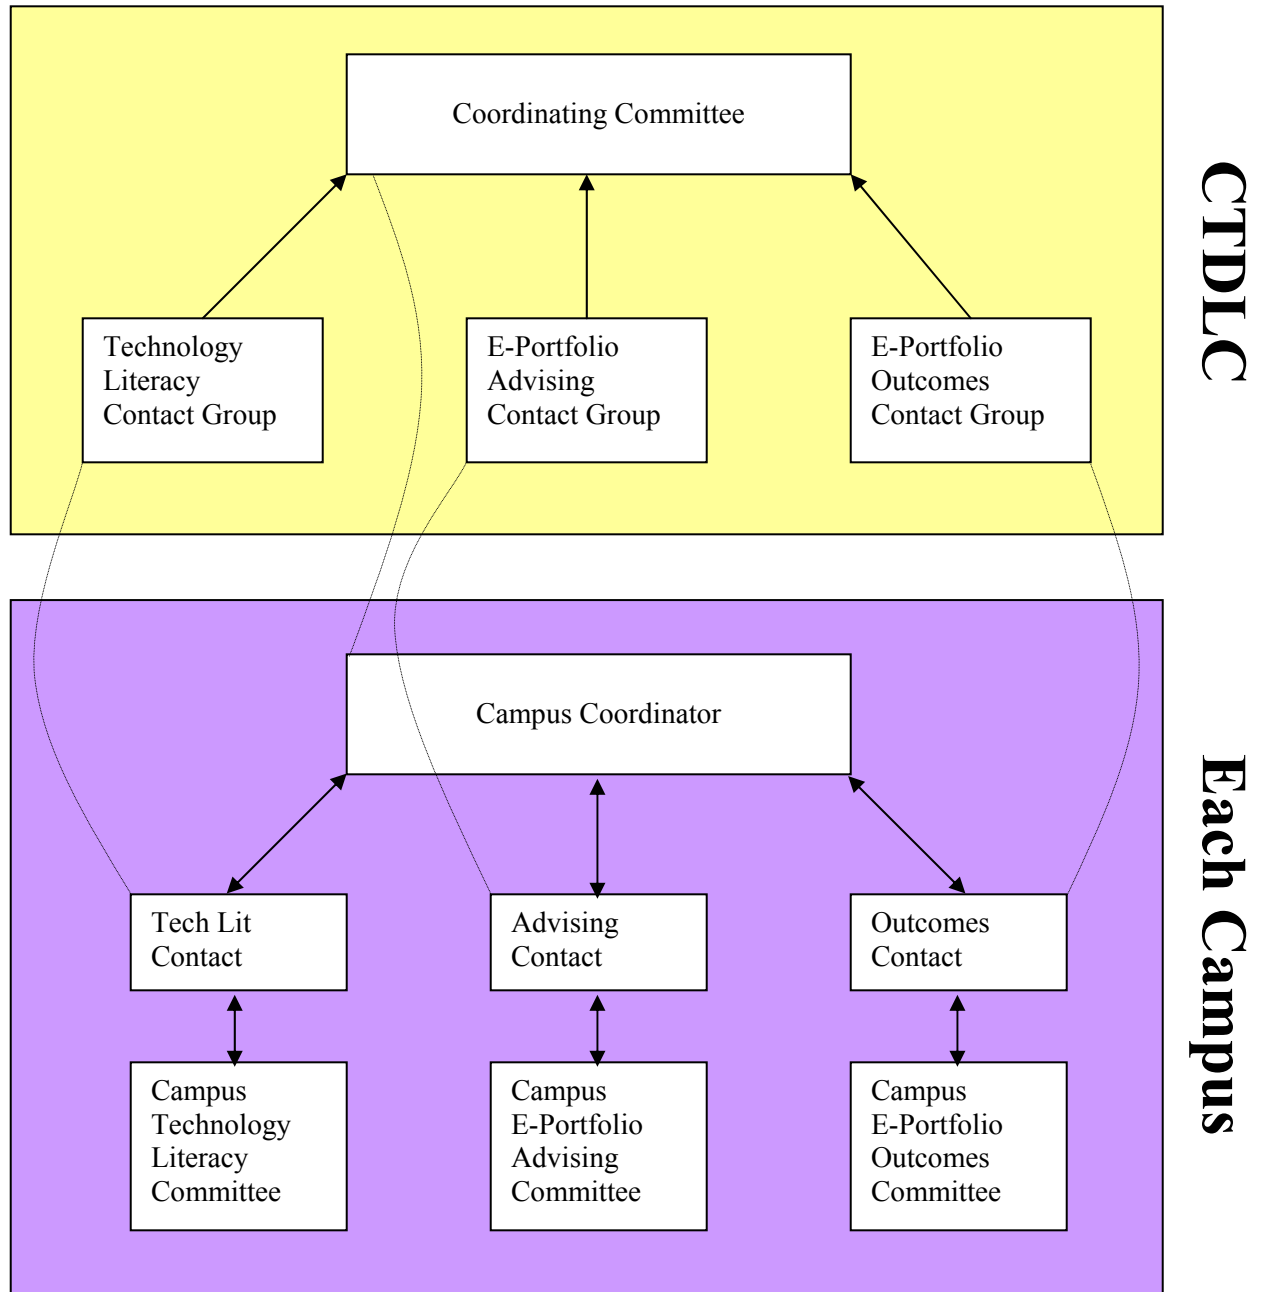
Coordinating Committee

Technology Literacy Contact Group

E-Portfolio Advising Contact Group

E-Portfolio Outcomes Contact Group

CTDLC

Campus Coordinator

Tech Lit Contact

Advising Contact

Outcomes Contact

Campus Technology Literacy Committee

Campus E-Portfolio Advising Committee

Campus E-Portfolio Outcomes Committee

Each Campus